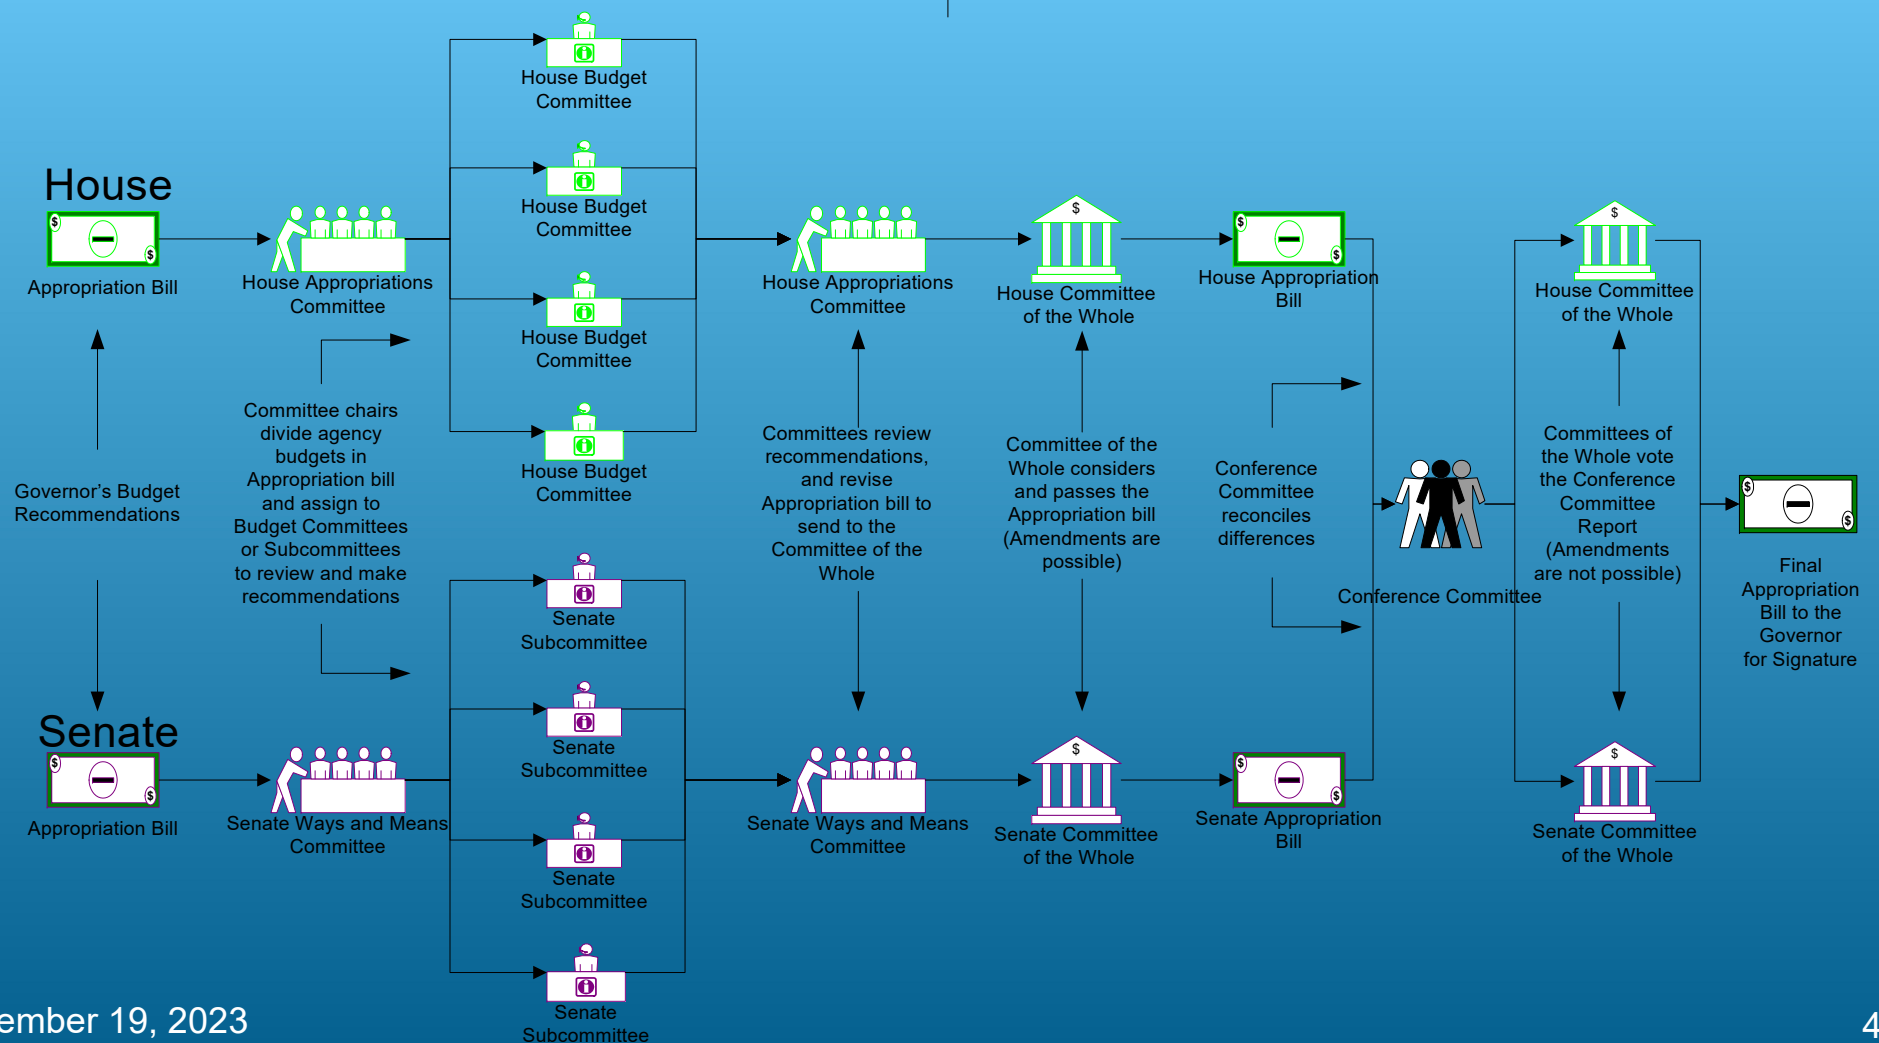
House

Appropriation Bill

House Appropriations Committee

House Budget Committee

House Budget Committee

House Budget Committee

House Budget Committee

House Appropriations Committee

House Committee of the Whole

House Appropriation Bill

House Committee of the Whole

Governor's Budget Recommendations

Committee chairs divide agency budgets in Appropriation bill and assign to Budget Committees or Subcommittees to review and make recommendations

Committees review recommendations, and revise Appropriation bill to send to the Committee of the Whole

Committee of the Whole considers and passes the Appropriation bill (Amendments are possible)

Conference Committee reconciles differences

Conference Committee

Committees of the Whole vote the Conference Committee Report (Amendments are not possible)

Final Appropriation Bill to the Governor for Signature

Senate

Appropriation Bill

Senate Ways and Means Committee

Senate Subcommittee

Senate Subcommittee

Senate Subcommittee

Senate Subcommittee

Senate Ways and Means Committee

Senate Committee of the Whole

Senate Appropriation Bill

Senate Committee of the Whole

ember 19, 2023

4